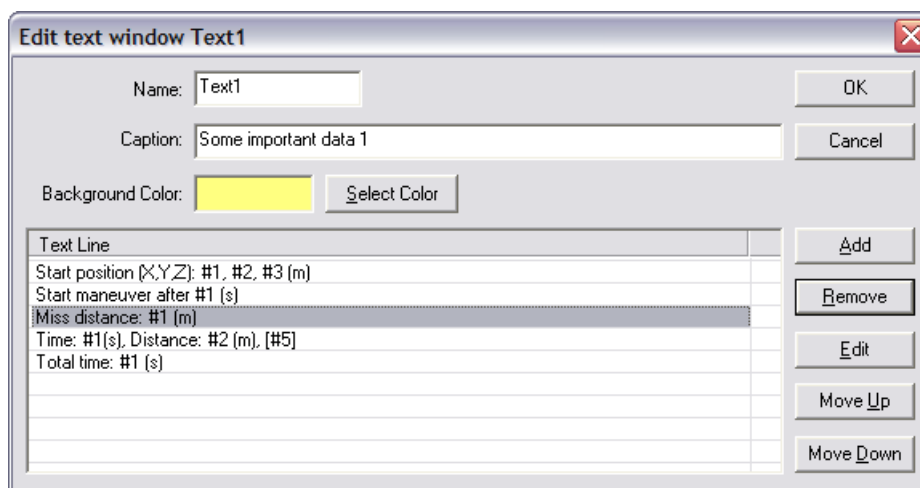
Edit text window Text1

Name: Text1

Caption: Some important data 1

Background Color: Select Color

OK

Cancel

| Text Line |
|---|
| Start position (X,Y,Z): #1, #2, #3 (m) |
| Start maneuver after #1 (s) |
| Miss distance: #1 (m) |
| Time: #1(s), Distance: #2 (m), [#5] |
| Total time: #1 (s) |

Add

Remove

Edit

Move Up

Move Down